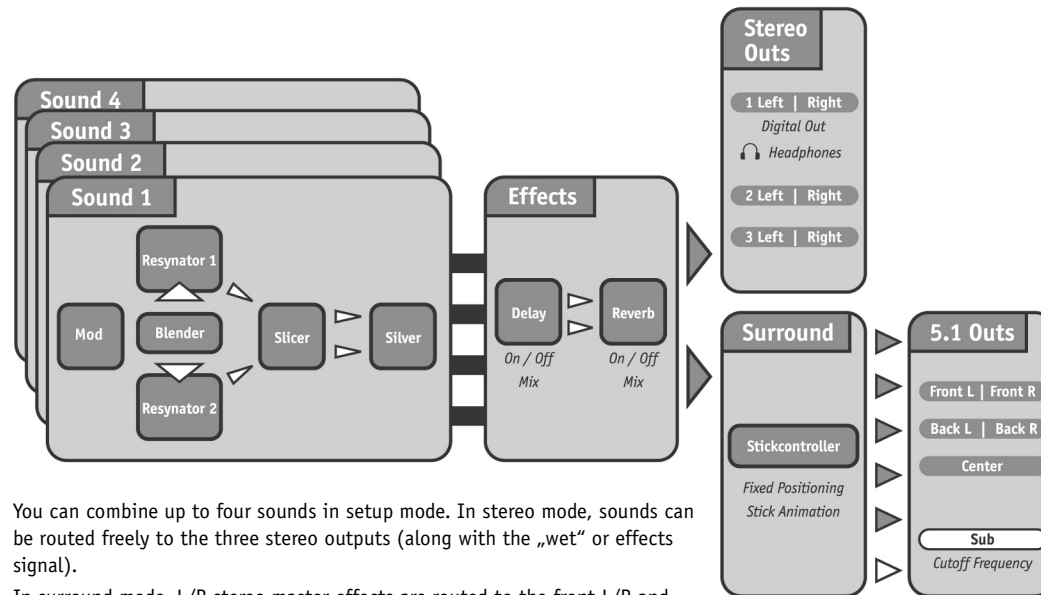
Sound 4
Sound 3
Sound 2
Sound 1
Resynator 1
Mod
Blender
Resynator 2
Slicer
Silver
Effects
Delay
On / Off
Mix
Reverb
On / Off
Mix
Stereo Outs
1 Left | Right
Digital Out
Headphones
2 Left | Right
3 Left | Right
Surround
Stickcontroller
Fixed Positioning
Stick Animation
5.1 Outs
Front L | Front R
Back L | Back R
Center
Sub
Cutoff Frequency

You can combine up to four sounds in setup mode. In stereo mode, sounds can be routed freely to the three stereo outputs (along with the „wet" or effects signal).

In surround mode, L/R stereo master effects are routed to the front L/R and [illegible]